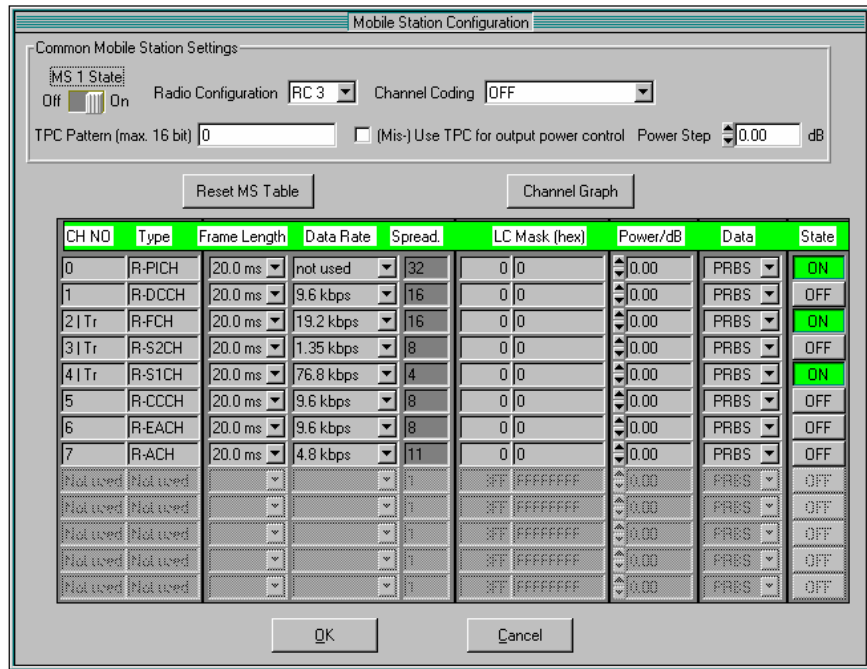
Mobile Station Configuration

Common Mobile Station Settings

MS 1 State

Off On

Radio Configuration RC 3

Channel Coding OFF

TPC Pattern (max. 16 bit) 0

(Mis-) Use TPC for output power control

Power Step 0.00 dB

Reset MS Table

Channel Graph

| CH NO | Type | Frame Length | Data Rate | Spread. | LC Mask (hex) | | Power/dB | Data | State |
|---|---|---|---|---|---|---|---|---|---|
| 0 | R-PICH | 20.0 ms | not used | 32 | 0 | 0 | 0.00 | PRBS | ON |
| 1 | R-DCCH | 20.0 ms | 9.6 kbps | 16 | 0 | 0 | 0.00 | PRBS | OFF |
| 2 \| Tr | R-FCH | 20.0 ms | 19.2 kbps | 16 | 0 | 0 | 0.00 | PRBS | ON |
| 3 \| Tr | R-S2CH | 20.0 ms | 1.35 kbps | 8 | 0 | 0 | 0.00 | PRBS | OFF |
| 4 \| Tr | R-S1CH | 20.0 ms | 76.8 kbps | 4 | 0 | 0 | 0.00 | PRBS | ON |
| 5 | R-CCCH | 20.0 ms | 9.6 kbps | 8 | 0 | 0 | 0.00 | PRBS | OFF |
| 6 | R-EACH | 20.0 ms | 9.6 kbps | 8 | 0 | 0 | 0.00 | PRBS | OFF |
| 7 | R-ACH | 20.0 ms | 4.8 kbps | 11 | 0 | 0 | 0.00 | PRBS | OFF |
| Not used | Not used | | | 1 | 3FF | FFFFFFFF | 0.00 | PRBS | OFF |
| Not used | Not used | | | 1 | 3FF | FFFFFFFF | 0.00 | PRBS | OFF |
| Not used | Not used | | | 1 | 3FF | FFFFFFFF | 0.00 | PRBS | OFF |
| Not used | Not used | | | 1 | 3FF | FFFFFFFF | 0.00 | PRBS | OFF |
| Not used | Not used | | | 1 | 3FF | FFFFFFFF | 0.00 | PRBS | OFF |

OK

Cancel